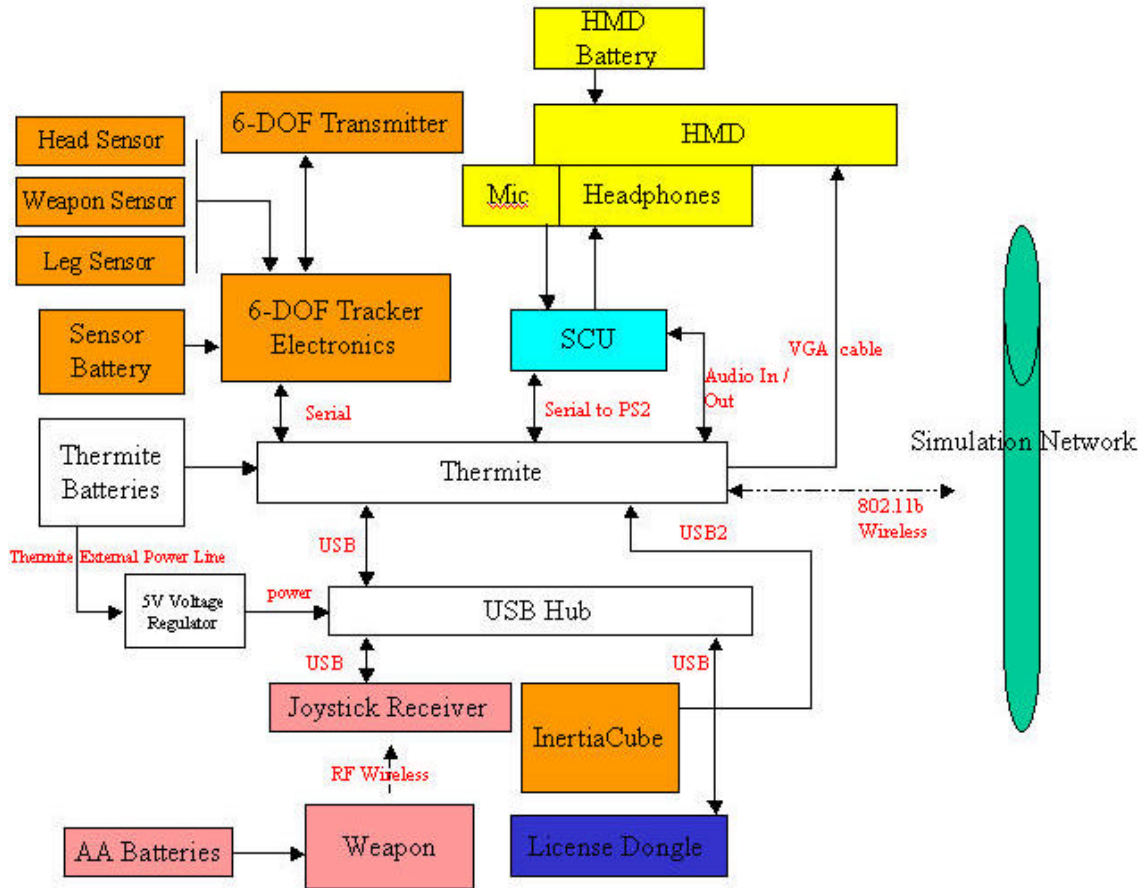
HMD Battery

HMD

Mic

Headphones

Head Sensor

Weapon Sensor

Leg Sensor

6-DOF Transmitter

6-DOF Tracker Electronics

Sensor Battery

SCU

VGA cable

Audio In / Out

Serial

Serial to PS2

Thermite Batteries

Thermite

Simulation Network

802.11b Wireless

USB

USB2

Thermite External Power Line

5V Voltage Regulator

power

USB Hub

USB

USB

Joystick Receiver

InertiaCube

RF Wireless

AA Batteries

Weapon

License Dongle